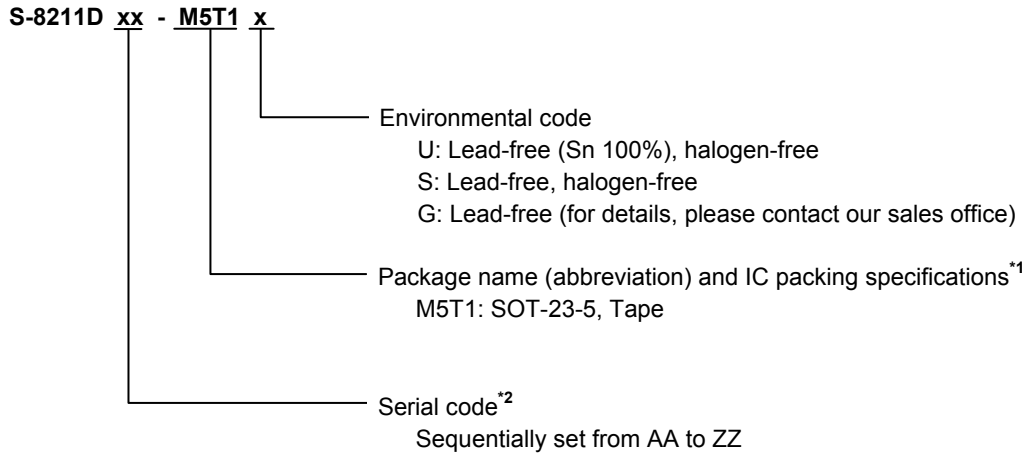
S-8211D xx - M5T1 x

Environmental code
U: Lead-free (Sn 100%), halogen-free
S: Lead-free, halogen-free
G: Lead-free (for details, please contact our sales office)

Package name (abbreviation) and IC packing specifications*1
M5T1: SOT-23-5, Tape

Serial code*2
Sequentially set from AA to ZZ